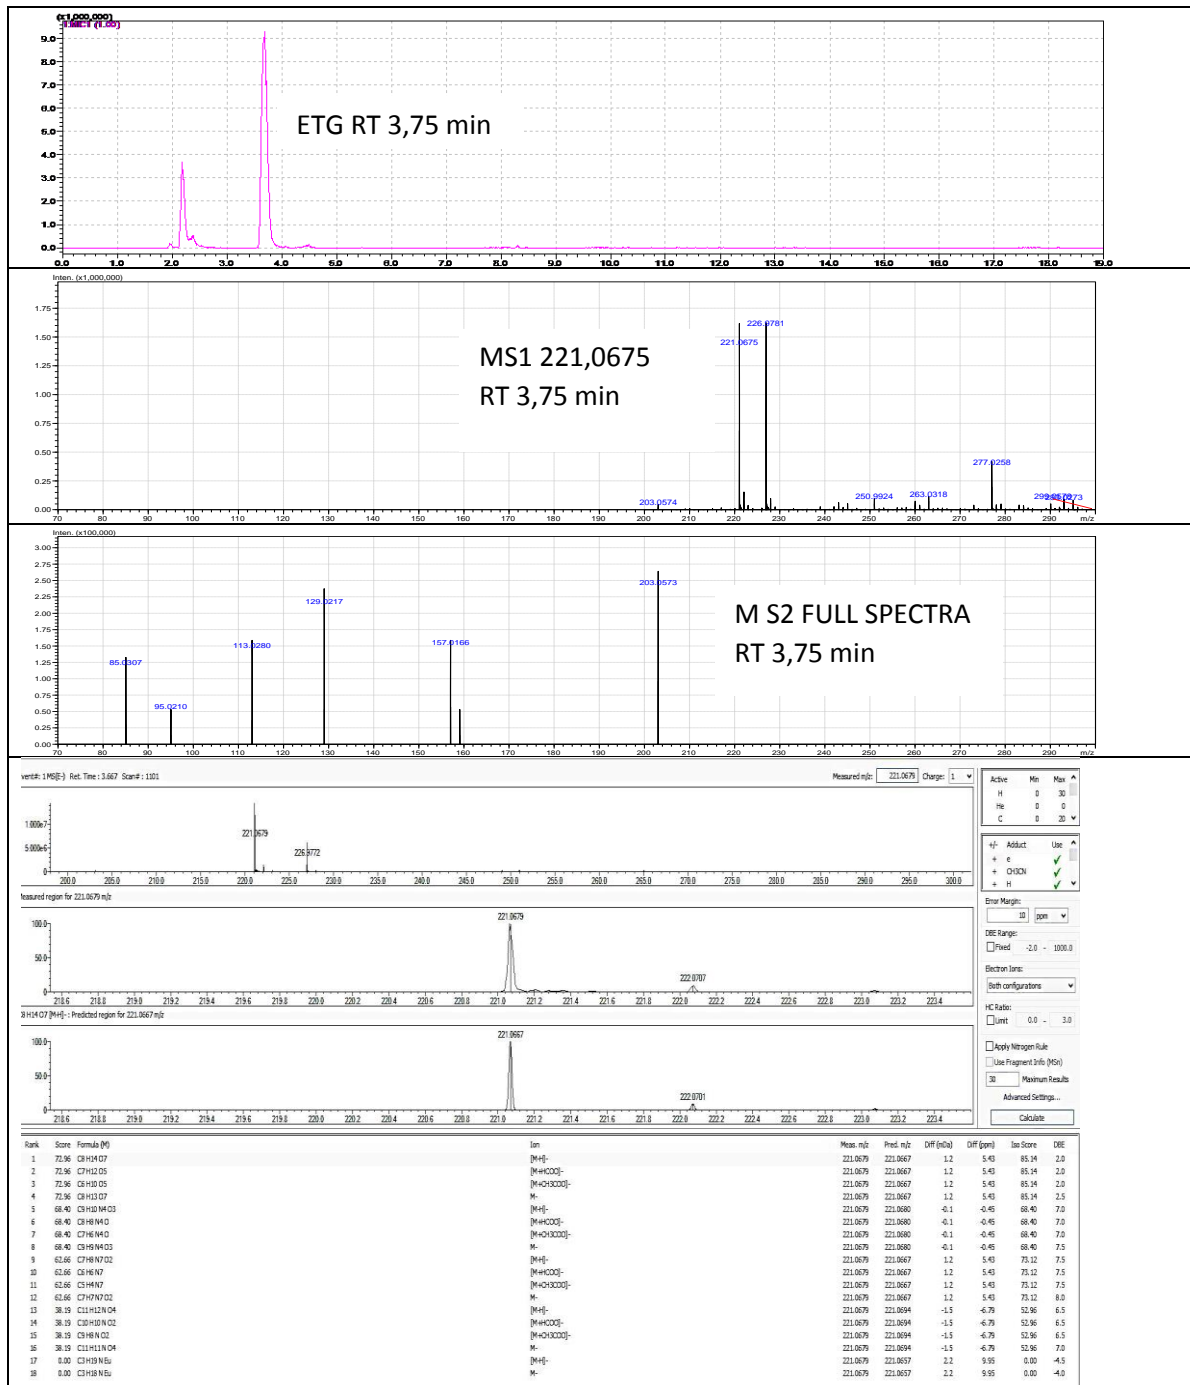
(x1,000,000)
1:TIC(1.00)
9.0
8.0
7.0
6.0
5.0
4.0
3.0
2.0
1.0
0.0
0.0 1.0 2.0 3.0 4.0 5.0 6.0 7.0 8.0 9.0 10.0 11.0 12.0 13.0 14.0 15.0 16.0 17.0 18.0 19.0

ETG RT 3,75 min

Inten. (x1,000,000)
1.75
1.50
1.25
1.00
0.75
0.50
0.25
0.00
70 80 90 100 110 120 130 140 150 160 170 180 190 200 210 220 230 240 250 260 270 280 290 m/z

MS1 221,0675
RT 3,75 min

226.9781
221.0675
277.0258
250.9924
263.0318
203.0574
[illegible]

Inten. (x100,000)
3.00
2.75
2.50
2.25
2.00
1.75
1.50
1.25
1.00
0.75
0.50
0.25
0.00
70 80 90 100 110 120 130 140 150 160 170 180 190 200 210 220 230 240 250 260 270 280 290 m/z

203.0573
129.0217
113.0280
157.0166
85.0307
95.0210

M S2 FULL SPECTRA
RT 3,75 min

vent#: 1 MS(E-) Ret. Time : 3.667 Scan# : 1101
Measured m/z: 221.0679 Charge: 1
1.000e7
5.000e6
0
221.0679
226.9772
200.0 205.0 210.0 215.0 220.0 225.0 230.0 235.0 240.0 245.0 250.0 255.0 260.0 265.0 270.0 275.0 280.0 285.0 290.0 295.0 300.0

Measured region for 221.0679 m/z
100.0
50.0
0
221.0679
222.0707
218.6 218.8 219.0 219.2 219.4 219.6 219.8 220.0 220.2 220.4 220.6 220.8 221.0 221.2 221.4 221.6 221.8 222.0 222.2 222.4 222.6 222.8 223.0 223.2 223.4

8 H14 O7 [M-H]- : Predicted region for 221.0667 m/z
100.0
50.0
0
221.0667
222.0701
218.6 218.8 219.0 219.2 219.4 219.6 219.8 220.0 220.2 220.4 220.6 220.8 221.0 221.2 221.4 221.6 221.8 222.0 222.2 222.4 222.6 222.8 223.0 223.2 223.4

| Active | Min | Max |
|---|---|---|
| H | 0 | 30 |
| He | 0 | 0 |
| C | 0 | 20 |

| +/- | Adduct | Use |
|---|---|---|
| + | e | ✓ |
| + | CH3CN | ✓ |
| + | H | ✓ |

Error Margin: 10 ppm
DBE Range: Fixed -2.0 - 1000.0
Electron Ions: Both configurations
H/C Ratio: Limit 0.0 - 3.0
Apply Nitrogen Rule
Use Fragment Info (MSn)
30 Maximum Results
Advanced Settings...
Calculate

| Rank | Score | Formula (M) | Ion | Meas. m/z | Pred. m/z | Diff (mDa) | Diff (ppm) | Iso Score | DBE |
|---|---|---|---|---|---|---|---|---|---|
| 1 | 72.96 | C8 H14 O7 | [M-H]- | 221.0679 | 221.0667 | 1.2 | 5.43 | 85.14 | 2.0 |
| 2 | 72.96 | C7 H12 O5 | [M+HCOO]- | 221.0679 | 221.0667 | 1.2 | 5.43 | 85.14 | 2.0 |
| 3 | 72.96 | C6 H10 O5 | [M+CH3COO]- | 221.0679 | 221.0667 | 1.2 | 5.43 | 85.14 | 2.0 |
| 4 | 72.96 | C8 H13 O7 | M- | 221.0679 | 221.0667 | 1.2 | 5.43 | 85.14 | 2.5 |
| 5 | 68.40 | C9 H10 N4 O3 | [M-H]- | 221.0679 | 221.0680 | -0.1 | -0.45 | 68.40 | 7.0 |
| 6 | 68.40 | C8 H8 N4 O | [M+HCOO]- | 221.0679 | 221.0680 | -0.1 | -0.45 | 68.40 | 7.0 |
| 7 | 68.40 | C7 H6 N4 O | [M+CH3COO]- | 221.0679 | 221.0680 | -0.1 | -0.45 | 68.40 | 7.0 |
| 8 | 68.40 | C9 H9 N4 O3 | M- | 221.0679 | 221.0680 | -0.1 | -0.45 | 68.40 | 7.5 |
| 9 | 62.66 | C7 H8 N7 O2 | [M-H]- | 221.0679 | 221.0667 | 1.2 | 5.43 | 73.12 | 7.5 |
| 10 | 62.66 | C6 H6 N7 | [M+HCOO]- | 221.0679 | 221.0667 | 1.2 | 5.43 | 73.12 | 7.5 |
| 11 | 62.66 | C5 H4 N7 | [M+CH3COO]- | 221.0679 | 221.0667 | 1.2 | 5.43 | 73.12 | 7.5 |
| 12 | 62.66 | C7 H7 N7 O2 | M- | 221.0679 | 221.0667 | 1.2 | 5.43 | 73.12 | 8.0 |
| 13 | 38.19 | C11 H12 N O4 | [M-H]- | 221.0679 | 221.0694 | -1.5 | -6.79 | 52.96 | 6.5 |
| 14 | 38.19 | C10 H10 N O2 | [M+HCOO]- | 221.0679 | 221.0694 | -1.5 | -6.79 | 52.96 | 6.5 |
| 15 | 38.19 | C9 H8 N O2 | [M+CH3COO]- | 221.0679 | 221.0694 | -1.5 | -6.79 | 52.96 | 6.5 |
| 16 | 38.19 | C11 H11 N O4 | M- | 221.0679 | 221.0694 | -1.5 | -6.79 | 52.96 | 7.0 |
| 17 | 0.00 | C3 H19 N Eu | [M-H]- | 221.0679 | 221.0657 | 2.2 | 9.95 | 0.00 | -4.5 |
| 18 | 0.00 | C3 H18 N Eu | M- | 221.0679 | 221.0657 | 2.2 | 9.95 | 0.00 | -4.0 |